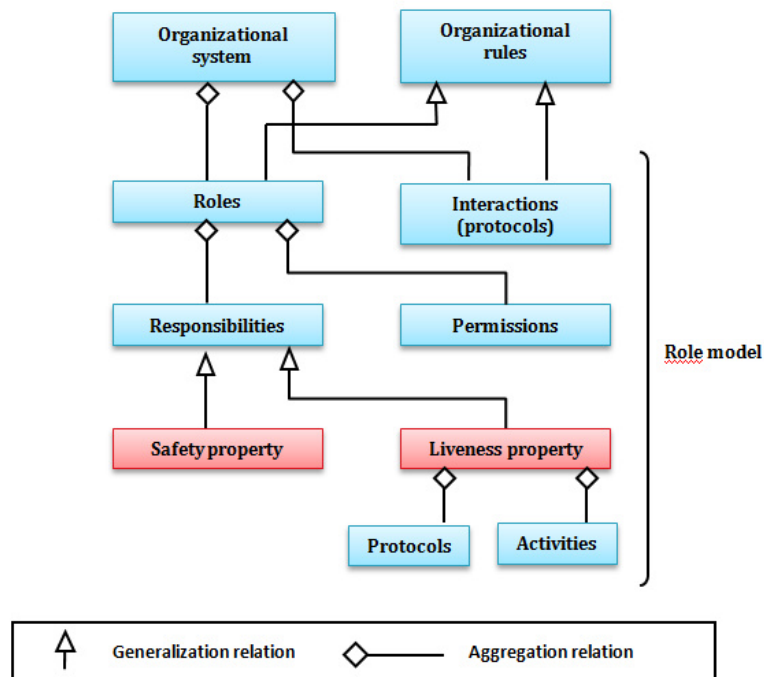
Organizational system

Organizational rules

Roles

Interactions (protocols)

Responsibilities

Permissions

Role model

Safety property

Liveness property

Protocols

Activities

Generalization relation

Aggregation relation